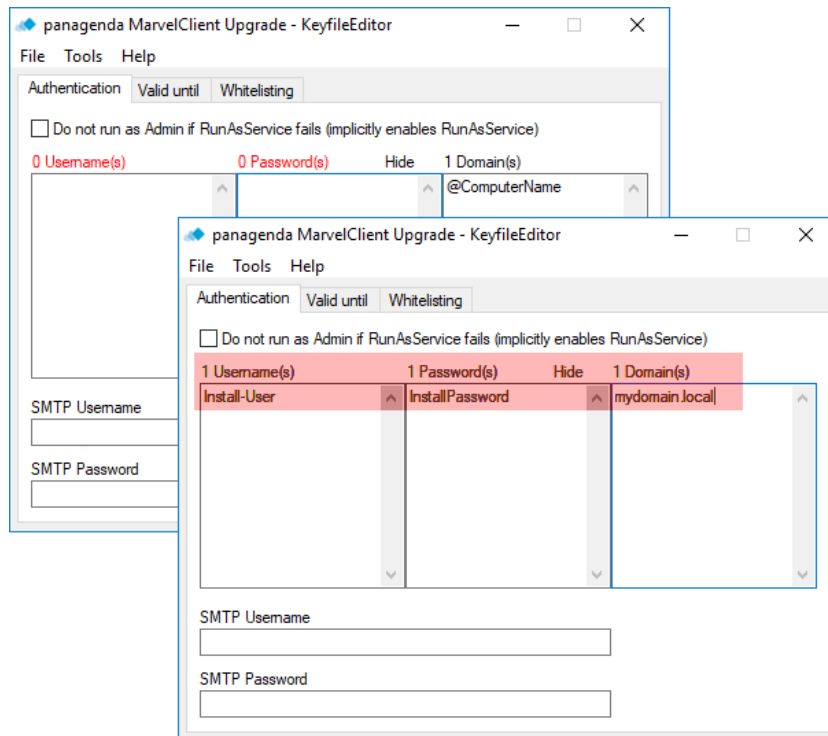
panagenda MarvelClient Upgrade - KeyfileEditor

File Tools Help

Authentication Valid until Whitelisting

Do not run as Admin if RunAsService fails (implicitly enables RunAsService)

0 Username(s) 0 Password(s) Hide 1 Domain(s)

@ComputerName

SMTP Username

SMTP Password

panagenda MarvelClient Upgrade - KeyfileEditor

File Tools Help

Authentication Valid until Whitelisting

Do not run as Admin if RunAsService fails (implicitly enables RunAsService)

1 Username(s) 1 Password(s) Hide 1 Domain(s)

Install-User InstallPassword mydomain.local

SMTP Username

SMTP Password